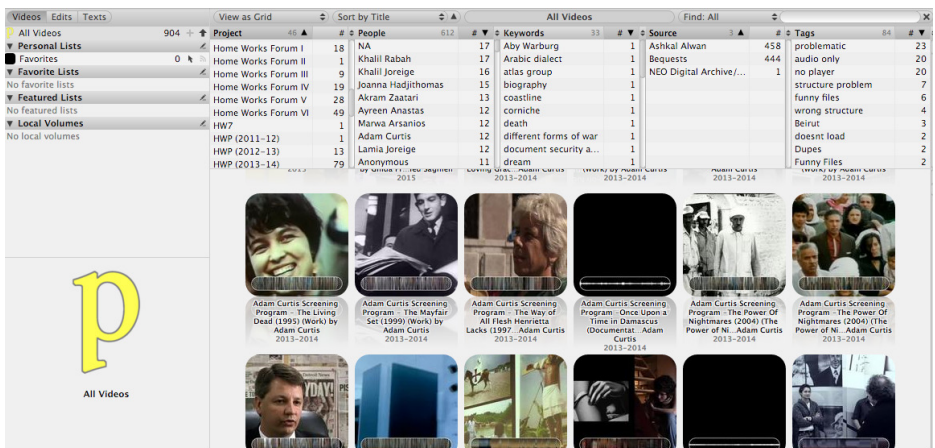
Videos | Edits | Texts

All Videos 904

▼ Personal Lists

Favorites 0

▼ Favorite Lists

No favorite lists

▼ Featured Lists

No featured lists

▼ Local Volumes

No local volumes

p

All Videos

View as Grid | Sort by Title | All Videos | Find: All

| Project | 48 | # |
|---|---|---|
| Home Works Forum I | | 18 |
| Home Works Forum II | | 1 |
| Home Works Forum III | | 9 |
| Home Works Forum IV | | 19 |
| Home Works Forum V | | 28 |
| Home Works Forum VI | | 49 |
| HW7 | | 1 |
| HWP (2011–12) | | 1 |
| HWP (2012–13) | | 13 |
| HWP (2013–14) | | 79 |

| People | 612 | # |
|---|---|---|
| NA | | 17 |
| Khalil Rabah | | 17 |
| Khalil Joreige | | 16 |
| Joanna Hadjithomas | | 15 |
| Akram Zaatari | | 13 |
| Ayreen Anastas | | 12 |
| Marwa Arsanios | | 12 |
| Adam Curtis | | 11 |
| Lamia Joreige | | 11 |
| Anonymous | | 11 |

| Keywords | 33 | # |
|---|---|---|
| Aby Warburg | | 1 |
| Arabic dialect | | 1 |
| atlas group | | 1 |
| biography | | 1 |
| coastline | | 1 |
| corniche | | 1 |
| death | | 1 |
| different forms of war | | 1 |
| document security a... | | 1 |
| dream | | 1 |

| Source | 3 | # |
|---|---|---|
| Ashkal Alwan | | 458 |
| Bequests | | 444 |
| NEO Digital Archive/... | | 1 |

| Tags | 84 | # |
|---|---|---|
| problematic | | 23 |
| audio only | | 20 |
| no player | | 20 |
| structure problem | | 7 |
| funny files | | 6 |
| wrong structure | | 4 |
| Beirut | | 3 |
| doesnt load | | 2 |
| Dupes | | 2 |
| Funny Files | | 2 |

2013 | by Ghida H...ed Sagheh 2015 | Loving Grac...Adam Curtis 2013–2014 | (Work) by Adam Curtis 2013–2014 | Adam Curtis 2013–2014 | (Work) by Adam Curtis 2013–2014

Adam Curtis Screening Program – The Living Dead (1995) (Work) by Adam Curtis 2013–2014

Adam Curtis Screening Program – The Mayfair Set (1999) (Work) by Adam Curtis 2013–2014

Adam Curtis Screening Program – The Way of All Flesh Henrietta Lacks (1997...Adam Curtis 2013–2014

Adam Curtis Screening Program – Once Upon a Time in Damascus (Documentat...Adam Curtis 2013–2014

Adam Curtis Screening Program – The Power Of Nightmares (2004) (The Power of Ni...Adam Curtis 2013–2014

Adam Curtis Screening Program – The Power Of Nightmares (2004) (The Power of Ni...Adam Curtis 2013–2014